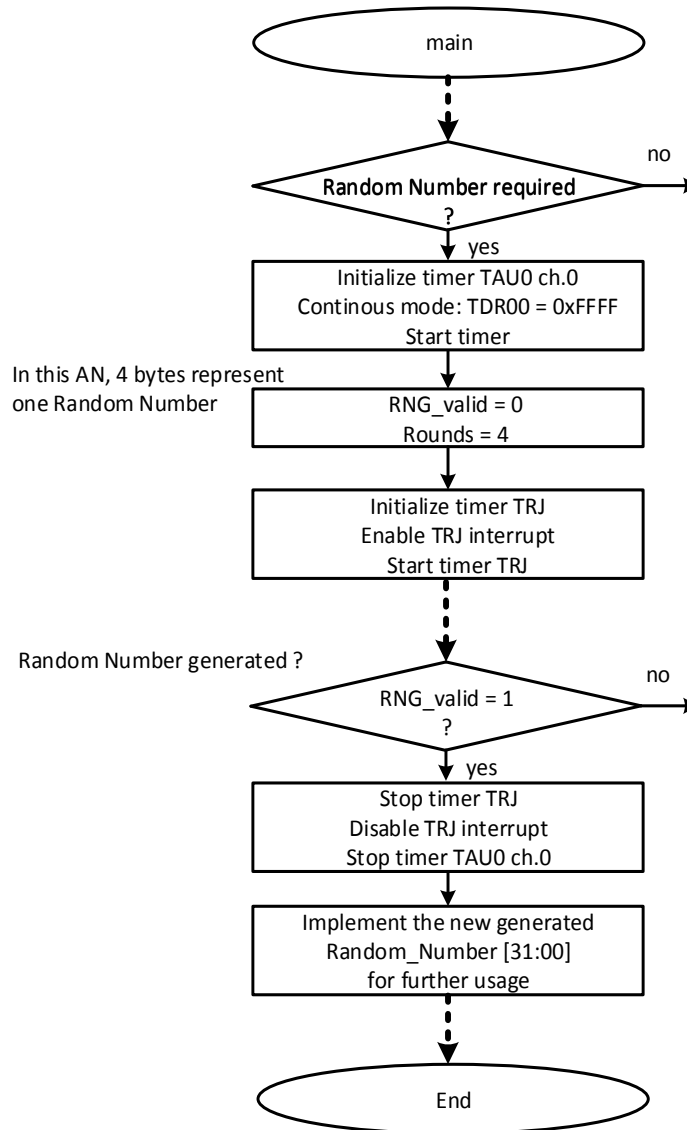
main

no

Random Number required
?

yes

Initialize timer TAU0 ch.0
Continous mode: TDR00 = 0xFFFF
Start timer

In this AN, 4 bytes represent one Random Number

RNG_valid = 0
Rounds = 4

Initialize timer TRJ
Enable TRJ interrupt
Start timer TRJ

Random Number generated ?

no

RNG_valid = 1
?

yes

Stop timer TRJ
Disable TRJ interrupt
Stop timer TAU0 ch.0

Implement the new generated
Random_Number [31:00]
for further usage

End